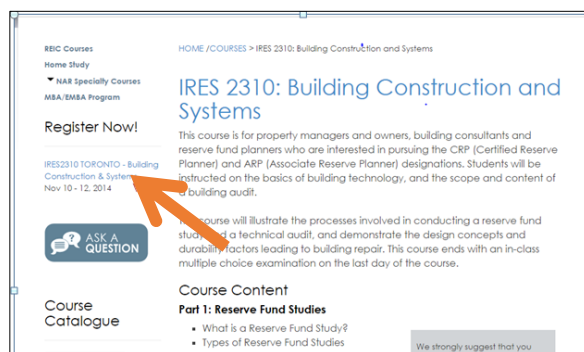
REIC Courses
Home Study
NAR Specialty Courses
MBA/EMBA Program

Register Now!

IRES2310 TORONTO - Building Construction & Systems
Nov 10 - 12, 2014

ASK A QUESTION

Course Catalogue

HOME / COURSES > IRES 2310: Building Construction and Systems

IRES 2310: Building Construction and Systems

This course is for property managers and owners, building consultants and reserve fund planners who are interested in pursuing the CRP (Certified Reserve Planner) and ARP (Associate Reserve Planner) designations. Students will be instructed on the basics of building technology, and the scope and content of a building audit.

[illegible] course will illustrate the processes involved in conducting a reserve fund study and a technical audit, and demonstrate the design concepts and durability factors leading to building repair. This course ends with an in-class multiple choice examination on the last day of the course.

Course Content

Part 1: Reserve Fund Studies

What is a Reserve Fund Study?
Types of Reserve Fund Studies

We strongly suggest that you